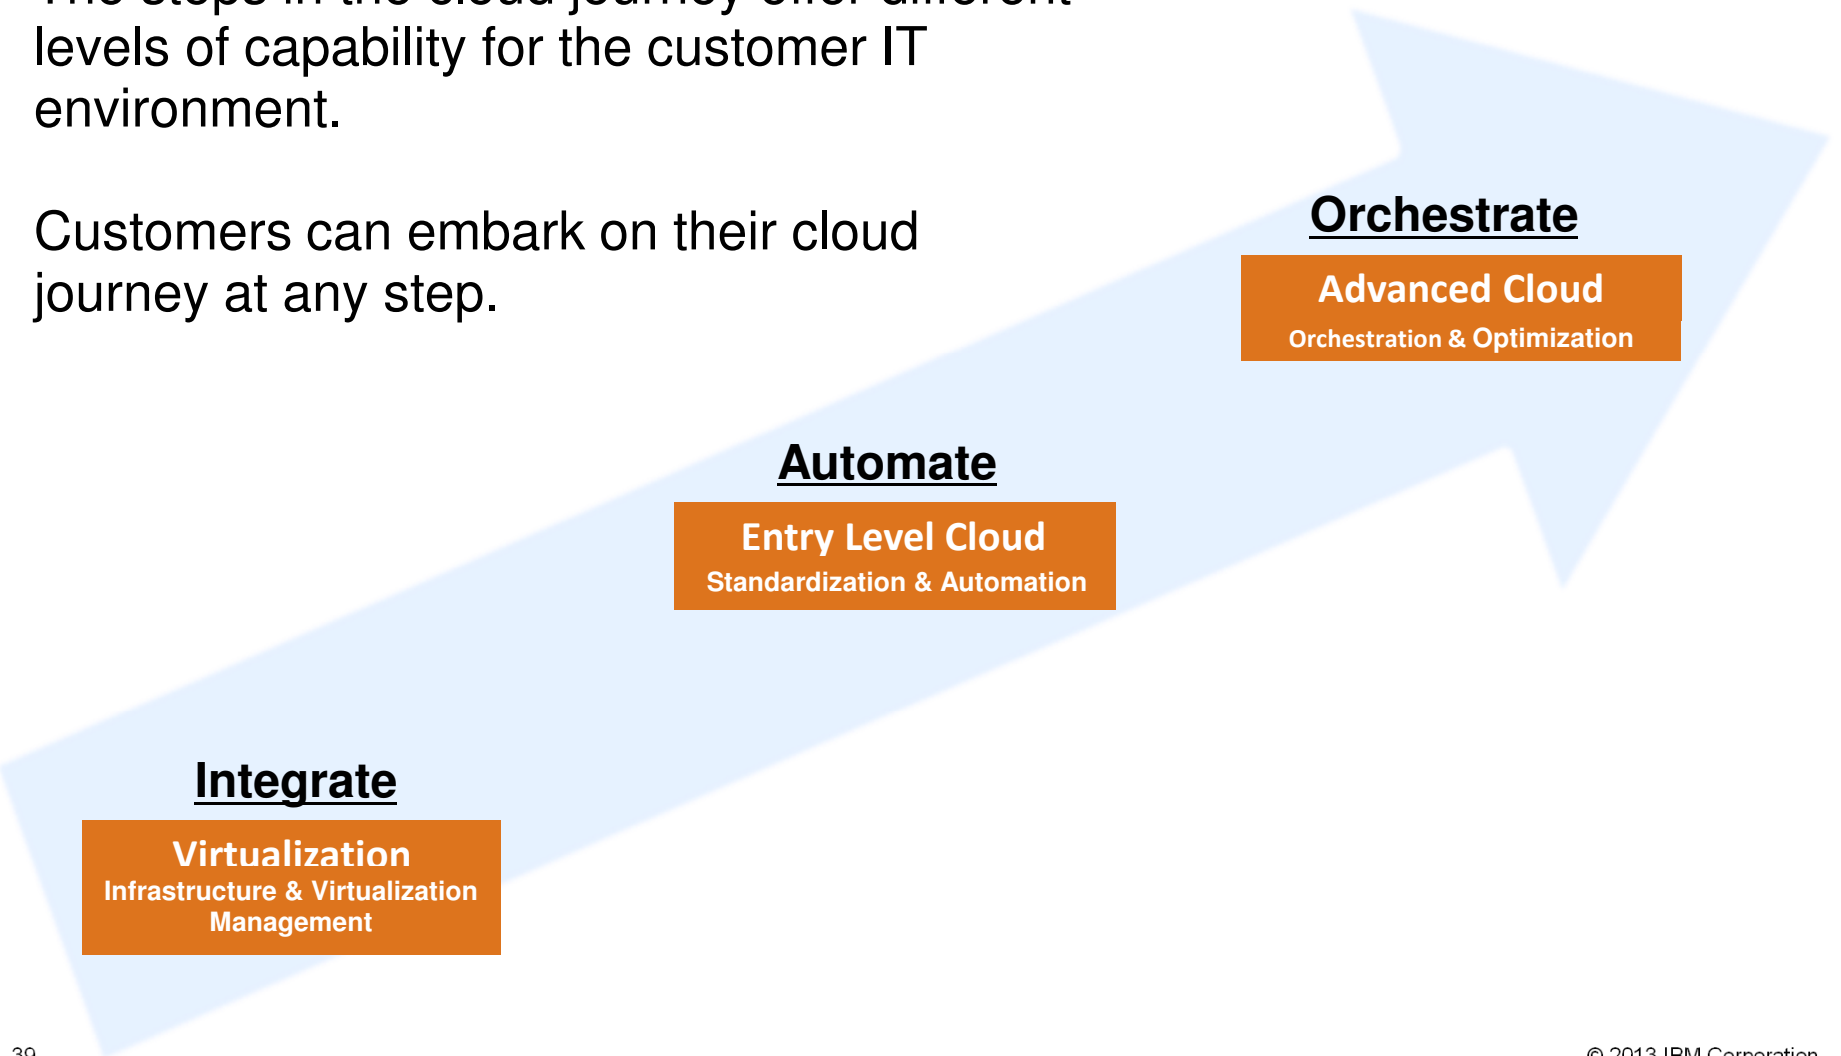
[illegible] levels of capability for the customer IT environment.

Customers can embark on their cloud journey at any step.

Orchestrate
Advanced Cloud
Orchestration & Optimization

Automate
Entry Level Cloud
Standardization & Automation

Integrate
Virtualization
Infrastructure & Virtualization Management

39

© 2013 IBM Corporation